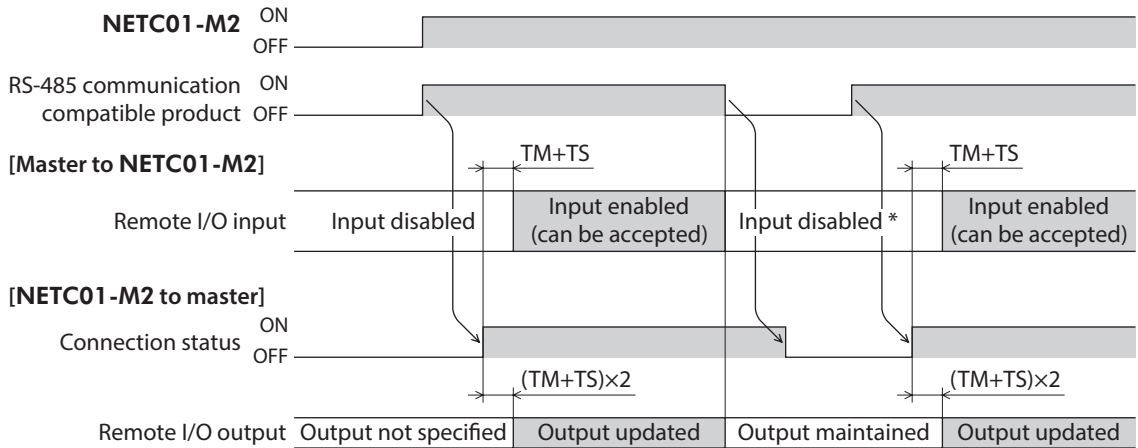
NETC01-M2 ON OFF

RS-485 communication compatible product ON OFF

[Master to NETC01-M2]

TM+TS

TM+TS

Remote I/O input Input disabled

Input enabled (can be accepted)

Input disabled *

Input enabled (can be accepted)

[NETC01-M2 to master]

Connection status ON OFF

(TM+TS)×2

(TM+TS)×2

Remote I/O output Output not specified

Output updated

Output maintained

Output updated